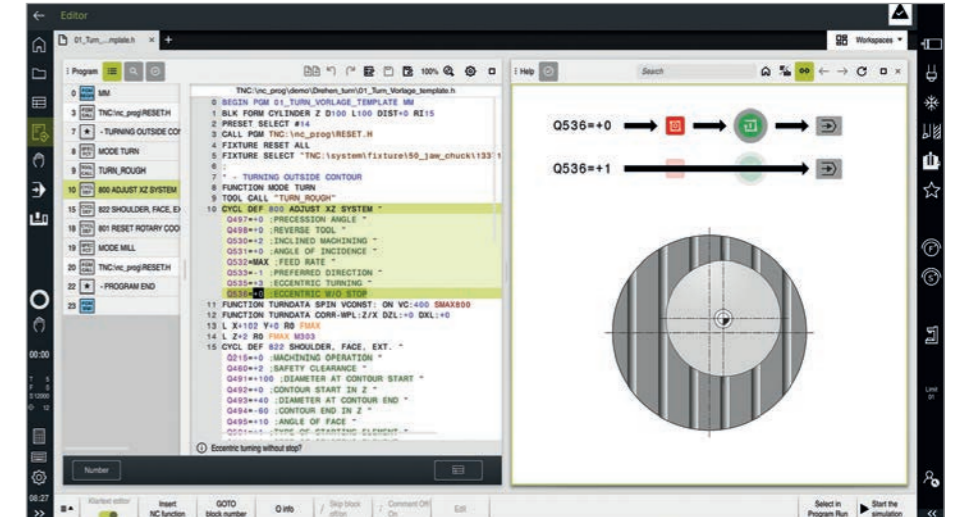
Editor

01_Turn_...mplate.h ×

Workspaces

Program

0 MM
3 TNC:\nc_prog\RESET.H
7 - TURNING OUTSIDE CO
8 MODE TURN
9 TURN_ROUGH
10 800 ADJUST XZ SYSTEM
15 822 SHOULDER, FACE, E
18 801 RESET ROTARY COO
19 MODE MILL
20 TNC:\nc_prog\RESET.H
22 - PROGRAM END
23

TNC:\nc_prog\demo\Drehen_turn\01_Turn_Vorlage_template.h

100%

0 BEGIN PGM 01_TURN_VORLAGE_TEMPLATE MM
1 BLK FORM CYLINDER Z D100 L100 DIST+0 RI15
2 PRESET SELECT #14
3 CALL PGM TNC:\nc_prog\RESET.H
4 FIXTURE RESET ALL
5 FIXTURE SELECT "TNC:\system\fixture\50_jaw_chuck\t33'1
6 ;
7 * - TURNING OUTSIDE CONTOUR
8 FUNCTION MODE TURN
9 TOOL CALL "TURN_ROUGH"
10 CYCL DEF 800 ADJUST XZ SYSTEM ~
Q497=+0 ;PRECESSION ANGLE ~
Q498=+0 ;REVERSE TOOL ~
Q530=+2 ;INCLINED MACHINING ~
Q531=+0 ;ANGLE OF INCIDENCE ~
Q532=MAX ;FEED RATE ~
Q533=-1 ;PREFERRED DIRECTION ~
Q535=+3 ;ECCENTRIC TURNING ~
Q536=+0 ;ECCENTRIC W/O STOP
11 FUNCTION TURNDATA SPIN VCONST: ON VC:400 SMAX800
12 FUNCTION TURNDATA CORR-WPL:Z/X DZL:+0 DXL:+0
13 L X+102 Y+0 R0 FMAX
14 L Z+2 R0 FMAX M303
15 CYCL DEF 822 SHOULDER, FACE, EXT. ~
Q215=+0 ;MACHINING OPERATION ~
Q460=+2 ;SAFETY CLEARANCE ~
Q491=+100 ;DIAMETER AT CONTOUR START ~
Q492=+0 ;CONTOUR START IN Z ~
Q493=+40 ;DIAMETER AT CONTOUR END ~
Q494=-60 ;CONTOUR END IN Z ~
Q495=+10 ;ANGLE OF FACE ~
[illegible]

Eccentric turning without stop?

Help

Search

Q536=+0

Q536=+1

Number

00:00

08:27

Klartext editor

Insert NC function

GOTO block number

Q info

Skip block off/on

Comment Off/On

Edit

Select in Program Run

Start the simulation

Limit 01